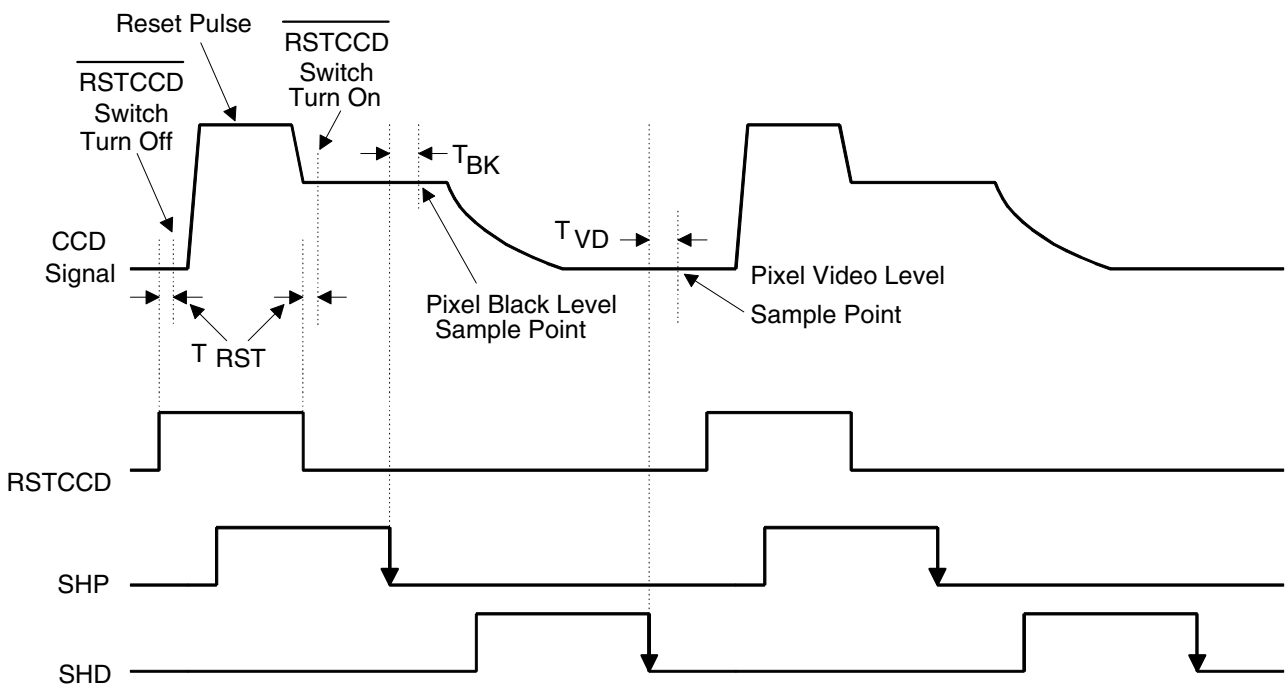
Reset Pulse

$\overline{\text{RSTCCD}}$ Switch Turn Off

$\overline{\text{RSTCCD}}$ Switch Turn On

$T_{BK}$

CCD Signal

$T_{VD}$

Pixel Video Level Sample Point

Pixel Black Level Sample Point

$T_{RST}$

RSTCCD

SHP

SHD